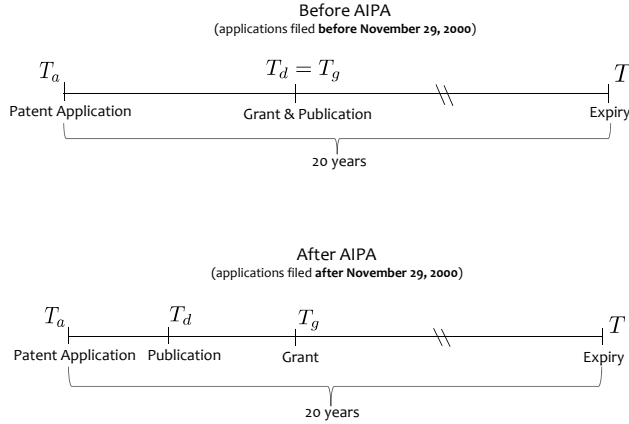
Before AIPA
(applications filed **before November 29, 2000**)

$T_a$

$T_d = T_g$

$T$

Patent Application

Grant & Publication

Expiry

20 years

After AIPA
(applications filed **after November 29, 2000**)

$T_a$

$T_d$

$T_g$

$T$

Patent Application

Publication

Grant

Expiry

20 years